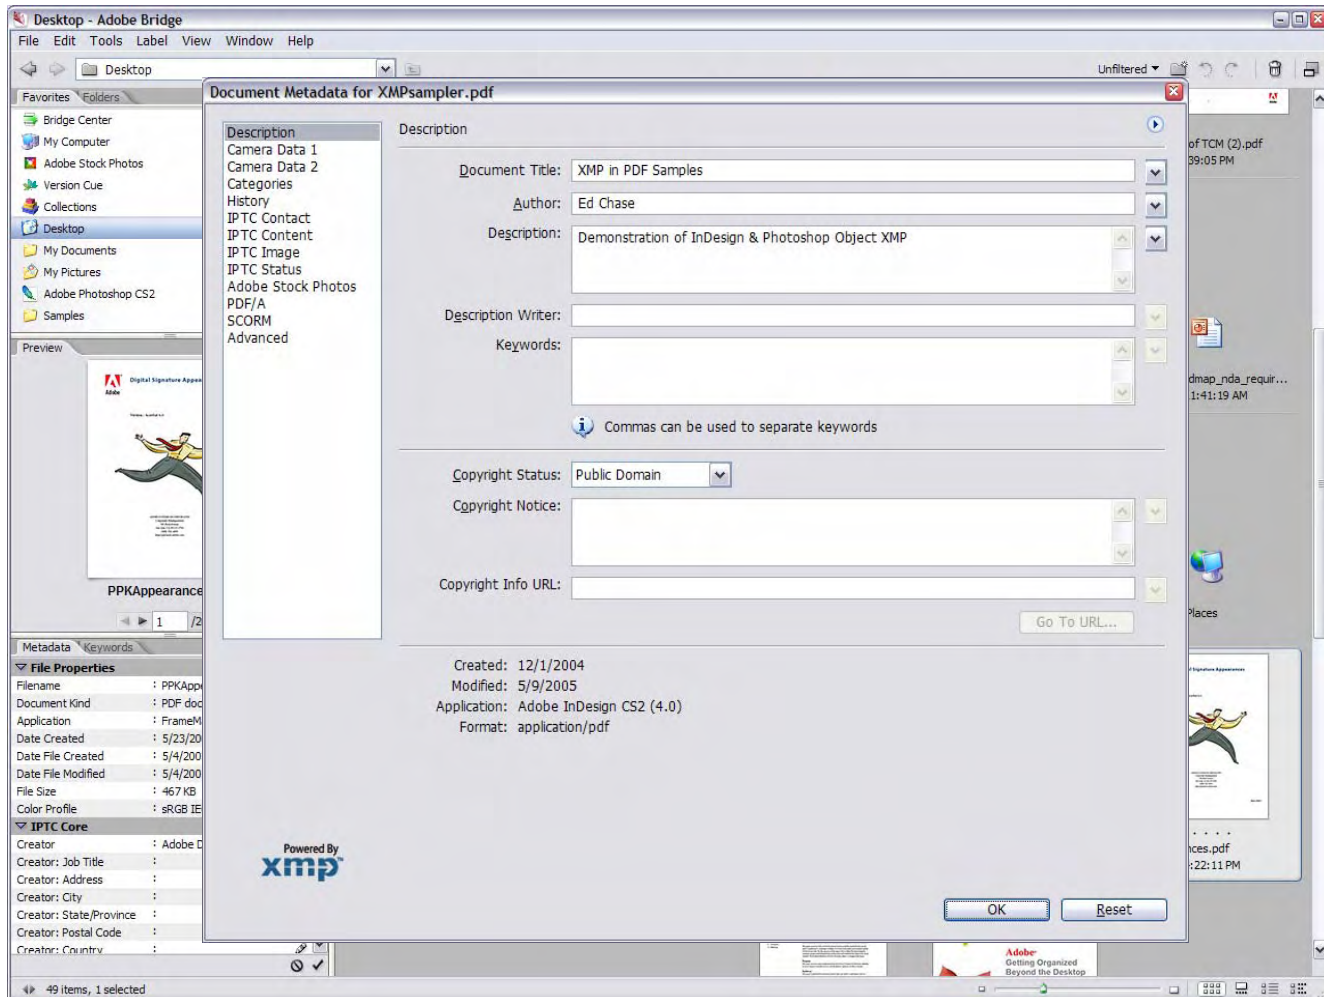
Desktop - Adobe Bridge

File Edit Tools Label View Window Help

Desktop

Unfiltered

Favorites Folders

Bridge Center
My Computer
Adobe Stock Photos
Version Cue
Collections
Desktop
My Documents
My Pictures
Adobe Photoshop CS2
Samples

Preview

PPKAppearance

1 /2

Metadata Keywords

File Properties

| | |
|---|---|
| Filename | : PPKApp |
| Document Kind | : PDF doc |
| Application | : FrameM |
| Date Created | : 5/23/20 |
| Date File Created | : 5/4/200 |
| Date File Modified | : 5/4/200 |
| File Size | : 467 KB |
| Color Profile | : sRGB IE |

IPTC Core

| | |
|---|---|
| Creator | : Adobe D |
| Creator: Job Title | : |
| Creator: Address | : |
| Creator: City | : |
| Creator: State/Province | : |
| Creator: Postal Code | : |
| Creator: Country | : |

49 items, 1 selected

Document Metadata for XMPsampler.pdf

Description
Camera Data 1
Camera Data 2
Categories
History
IPTC Contact
IPTC Content
IPTC Image
IPTC Status
Adobe Stock Photos
PDF/A
SCORM
Advanced

Description

Document Title: XMP in PDF Samples

Author: Ed Chase

Description: Demonstration of InDesign & Photoshop Object XMP

Description Writer:

Keywords:

Commas can be used to separate keywords

Copyright Status: Public Domain

Copyright Notice:

Copyright Info URL:

Go To URL...

Created: 12/1/2004
Modified: 5/9/2005
Application: Adobe InDesign CS2 (4.0)
Format: application/pdf

Powered By
xmp

OK Reset

of TCM (2).pdf
39:05 PM

dmap_nda_requir...
1:41:19 AM

Places

nces.pdf
:22:11 PM

Adobe
Getting Organized
Beyond the Desktop